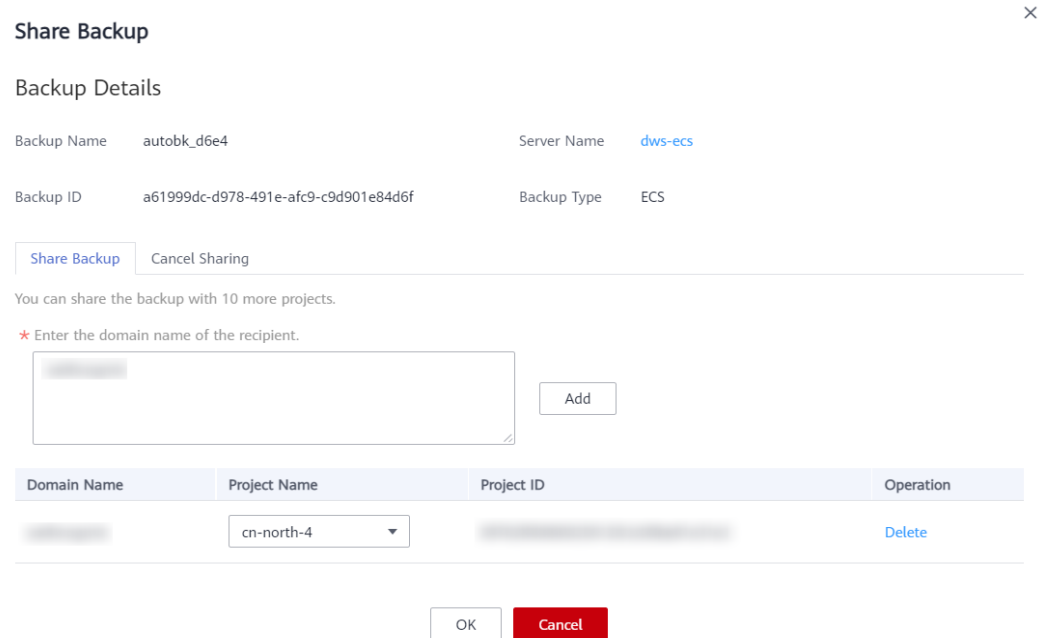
Share Backup

×

Backup Details

Backup Name autobk_d6e4

Server Name dws-ecs

Backup ID a61999dc-d978-491e-afc9-c9d901e84d6f

Backup Type ECS

Share Backup | Cancel Sharing

You can share the backup with 10 more projects.

* Enter the domain name of the recipient.

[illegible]

Add

| Domain Name | Project Name | Project ID | Operation |
|---|---|---|---|
| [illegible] | cn-north-4 | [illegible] | Delete |

OK Cancel